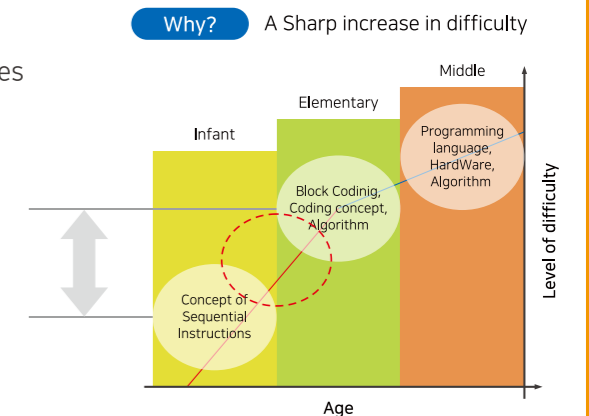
Why? A Sharp increase in difficulty

es

Middle

Elementary

Infant

Programming language, HardWare, Algorithm

Block Codinig, Coding concept, Algorithm

Concept of Sequential Instructions

Level of difficulty

Age